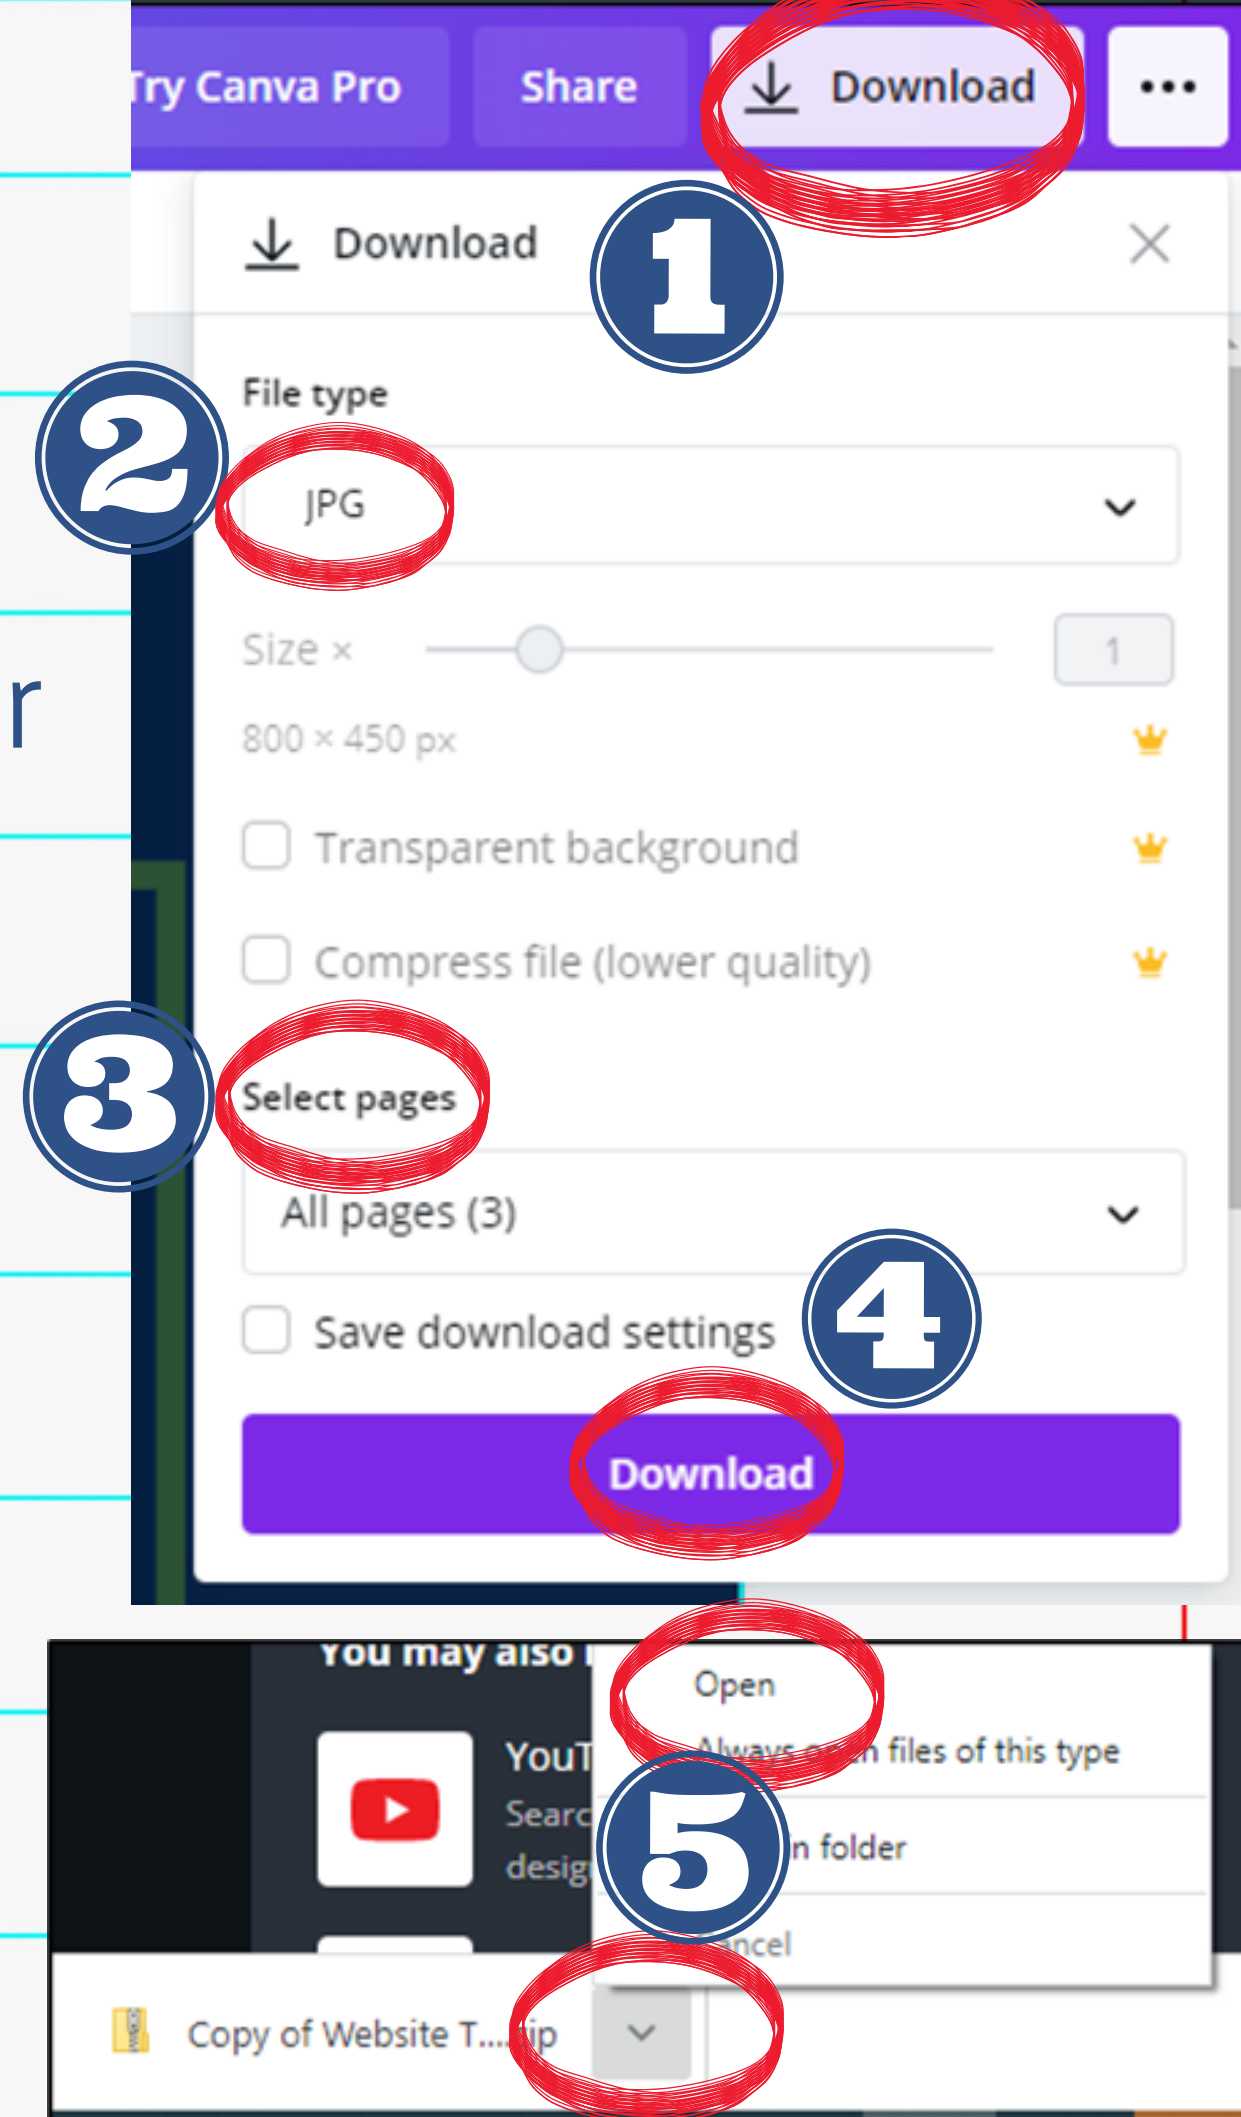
Try Canva Pro
Share
Download
•••

Download

1

File type

2

JPG

Size ×
1

800 × 450 px

Transparent background

Compress file (lower quality)

3

Select pages

All pages (3)

Save download settings

4

Download

You may also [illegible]

Open
Always open files of this type

YouT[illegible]
Searc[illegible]
desig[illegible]

5

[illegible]n folder

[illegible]ncel

Copy of Website T....zip